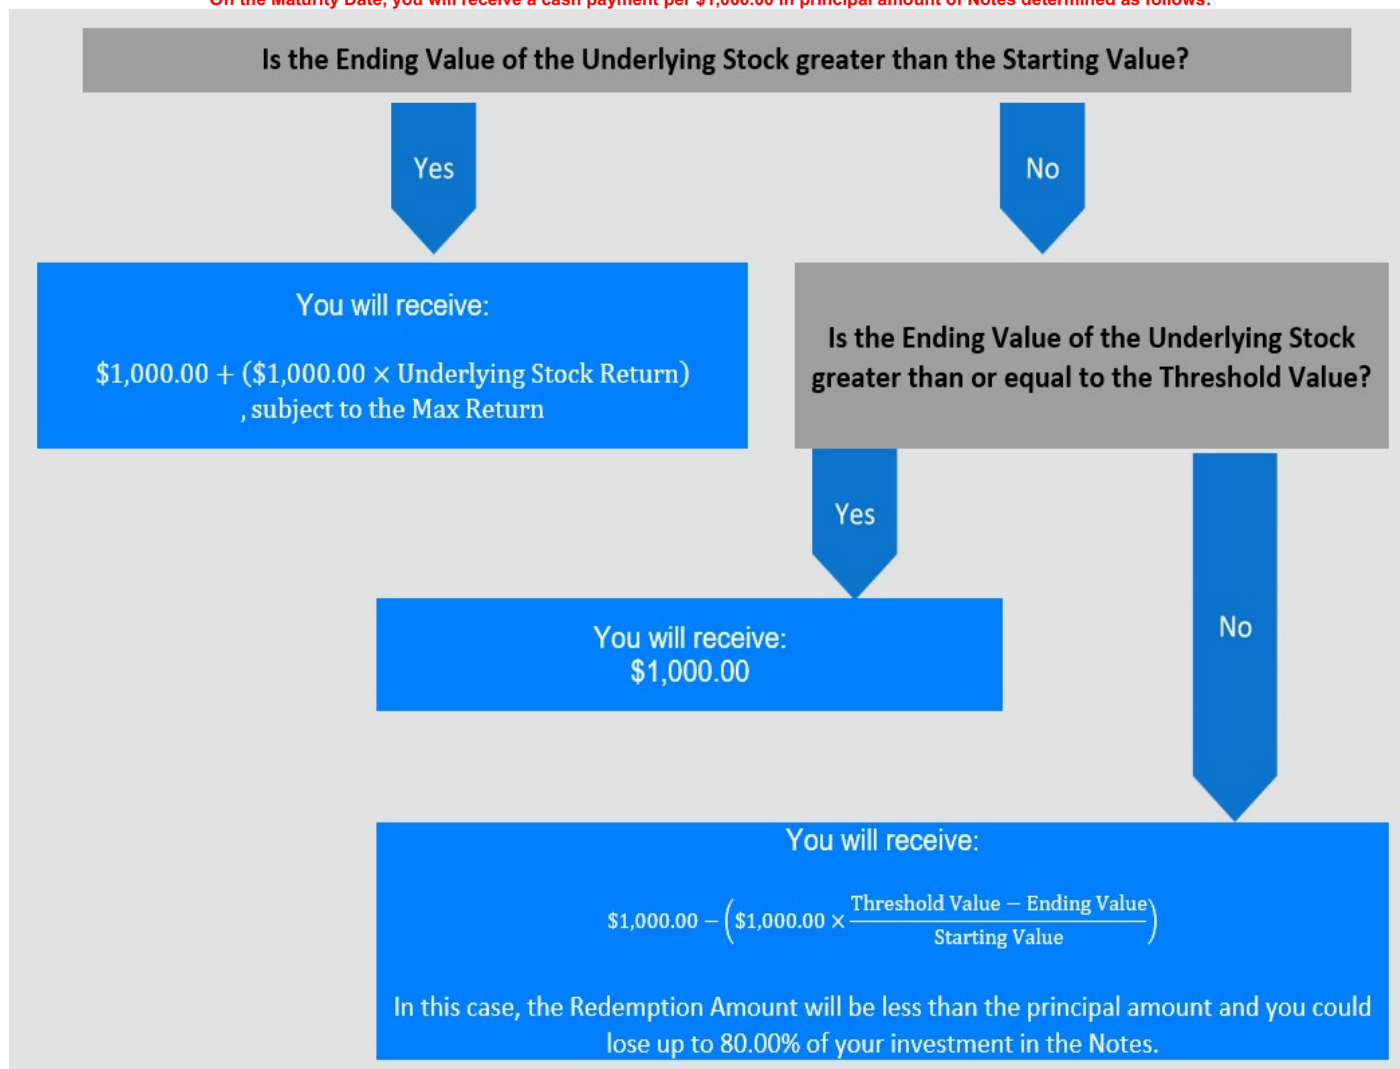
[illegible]

Is the Ending Value of the Underlying Stock greater than the Starting Value?

Yes

No

You will receive:

$\$1{,}000.00 + (\$1{,}000.00 \times \text{Underlying Stock Return})$, subject to the Max Return

Is the Ending Value of the Underlying Stock greater than or equal to the Threshold Value?

Yes

You will receive:
$1,000.00

No

You will receive:

$\$1{,}000.00 - \left(\$1{,}000.00 \times \frac{\text{Threshold Value} - \text{Ending Value}}{\text{Starting Value}}\right)$

In this case, the Redemption Amount will be less than the principal amount and you could lose up to 80.00% of your investment in the Notes.